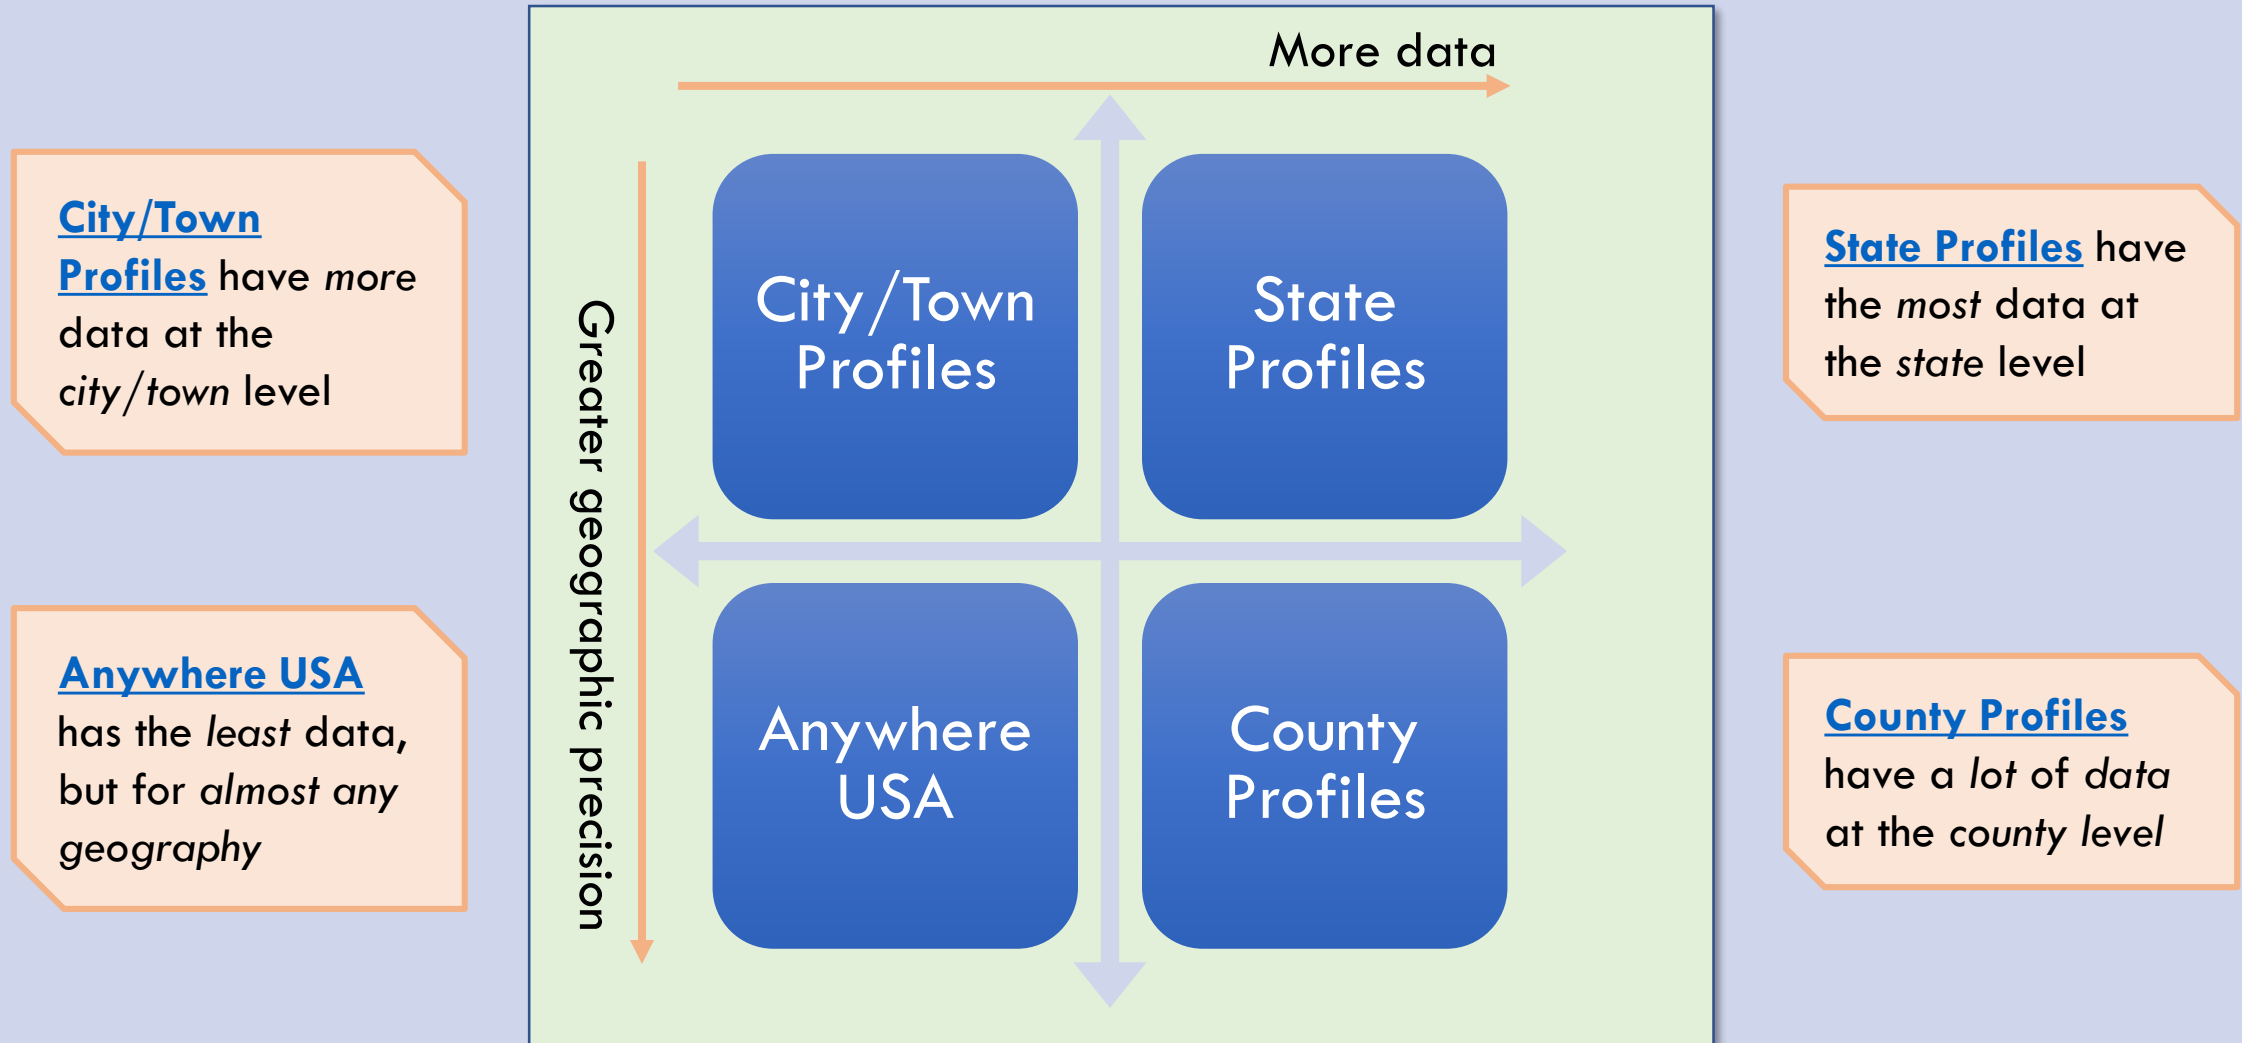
City/Town Profiles have *more* data at the *city/town* level

Anywhere USA has the *least* data, but for *almost any geography*

More data

Greater geographic precision

City/Town Profiles

State Profiles

Anywhere USA

County Profiles

State Profiles have the *most* data at the *state* level

County Profiles have a *lot of data* at the *county level*